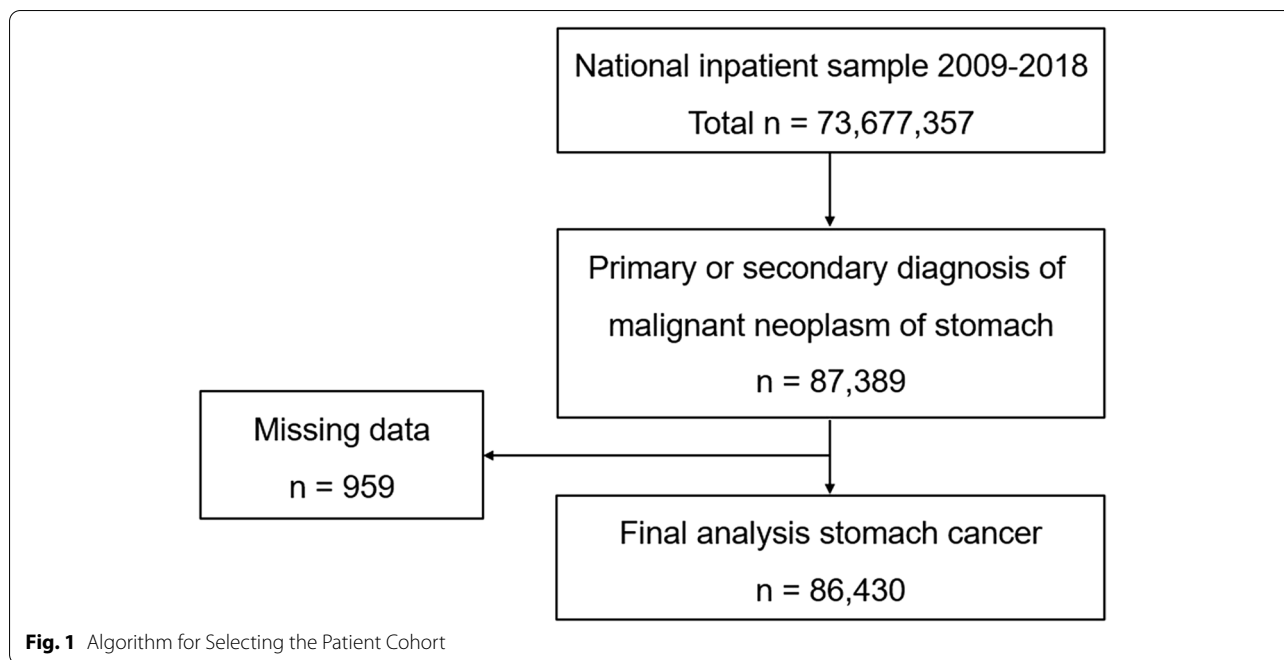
National inpatient sample 2009-2018
Total n = 73,677,357

Primary or secondary diagnosis of malignant neoplasm of stomach
n = 87,389

Missing data
n = 959

Final analysis stomach cancer
n = 86,430

**Fig. 1** Algorithm for Selecting the Patient Cohort